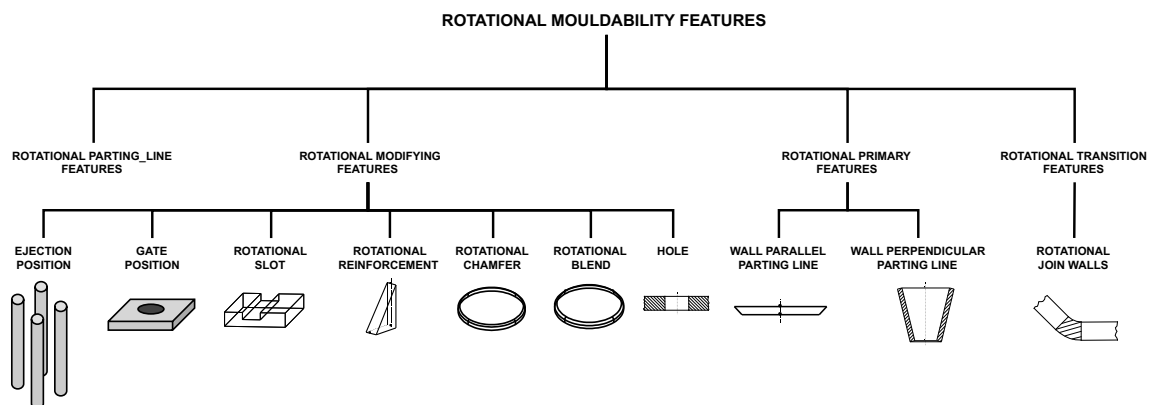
ROTATIONAL MOULDABILITY FEATURES

ROTATIONAL PARTING_LINE FEATURES

ROTATIONAL MODIFYING FEATURES

ROTATIONAL PRIMARY FEATURES

ROTATIONAL TRANSITION FEATURES

EJECTION POSITION

GATE POSITION

ROTATIONAL SLOT

ROTATIONAL REINFORCEMENT

ROTATIONAL CHAMFER

ROTATIONAL BLEND

HOLE

WALL PARALLEL PARTING LINE

WALL PERPENDICULAR PARTING LINE

ROTATIONAL JOIN WALLS